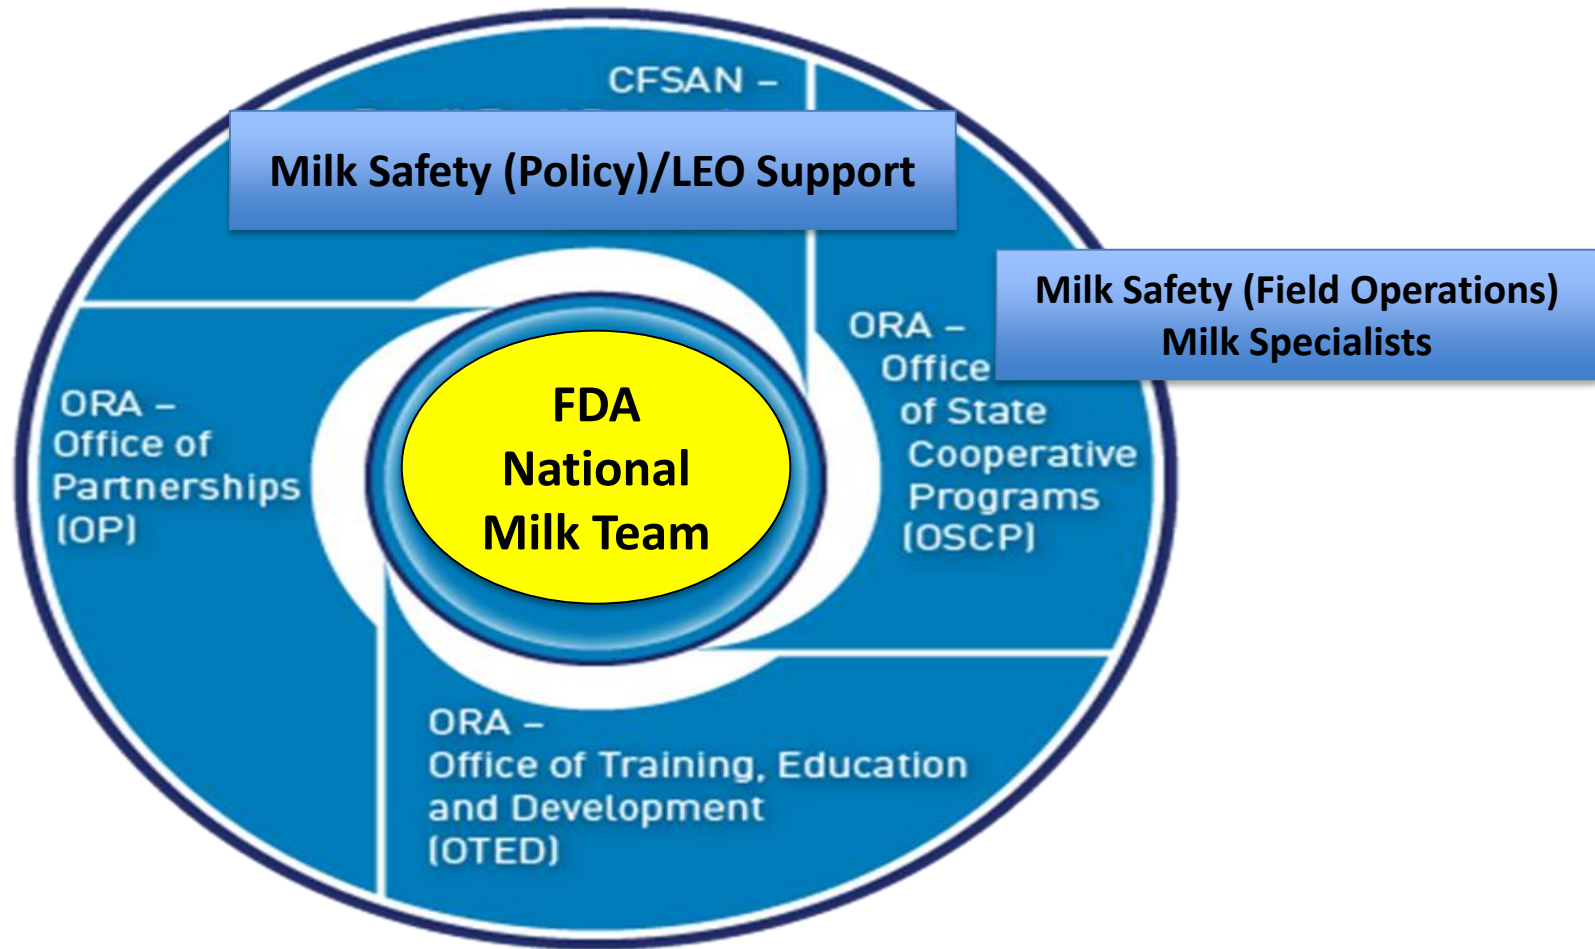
CFSAN –

Milk Safety (Policy)/LEO Support

Milk Safety (Field Operations)
Milk Specialists

ORA –
Office of Partnerships (OP)

FDA
National
Milk Team

ORA –
Office of State Cooperative Programs (OSCP)

ORA –
Office of Training, Education and Development (OTED)